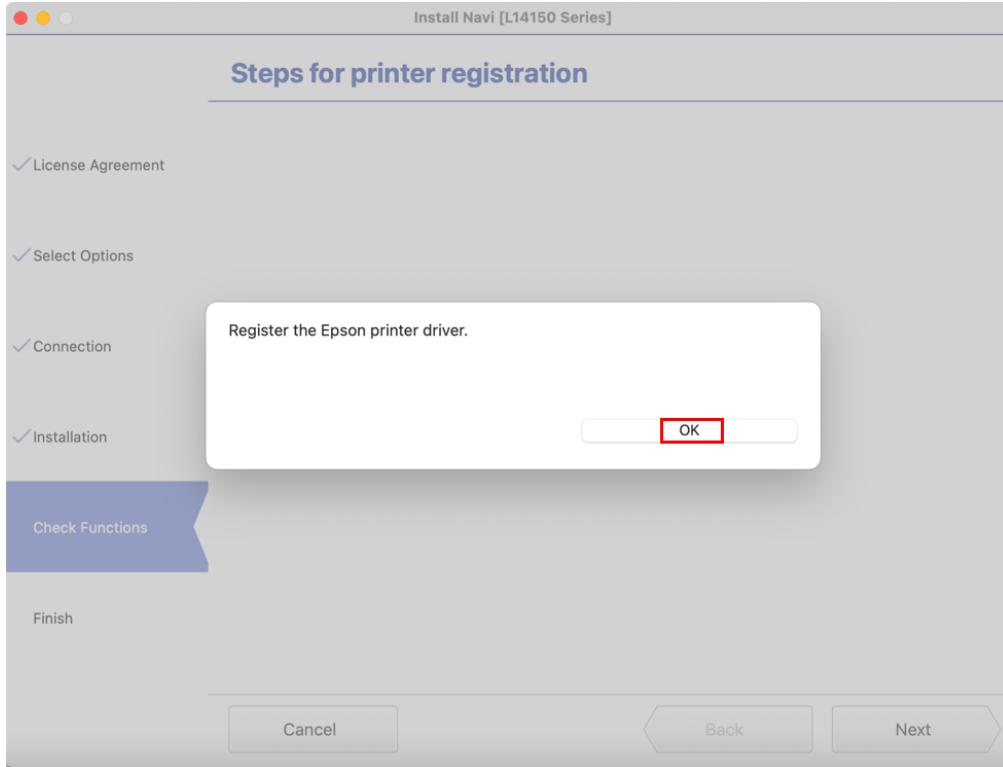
Install Navi [L14150 Series]

Steps for printer registration

License Agreement

Select Options

Connection

Installation

Check Functions

Finish

Register the Epson printer driver.

OK

Cancel

Back

Next